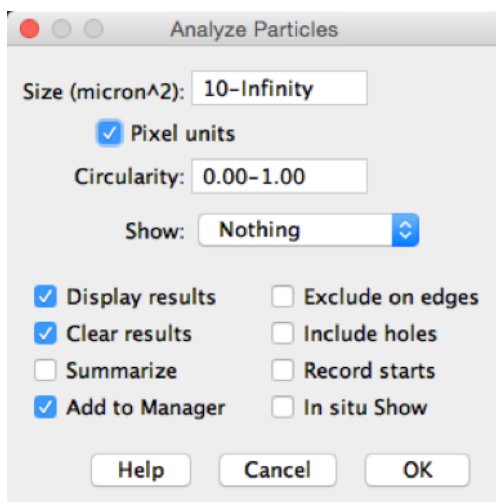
Analyze Particles

Size (micron^2): 10-Infinity

Pixel units

Circularity: 0.00-1.00

Show: Nothing

Display results
Clear results
Summarize
Add to Manager

Exclude on edges
Include holes
Record starts
In situ Show

Help
Cancel
OK